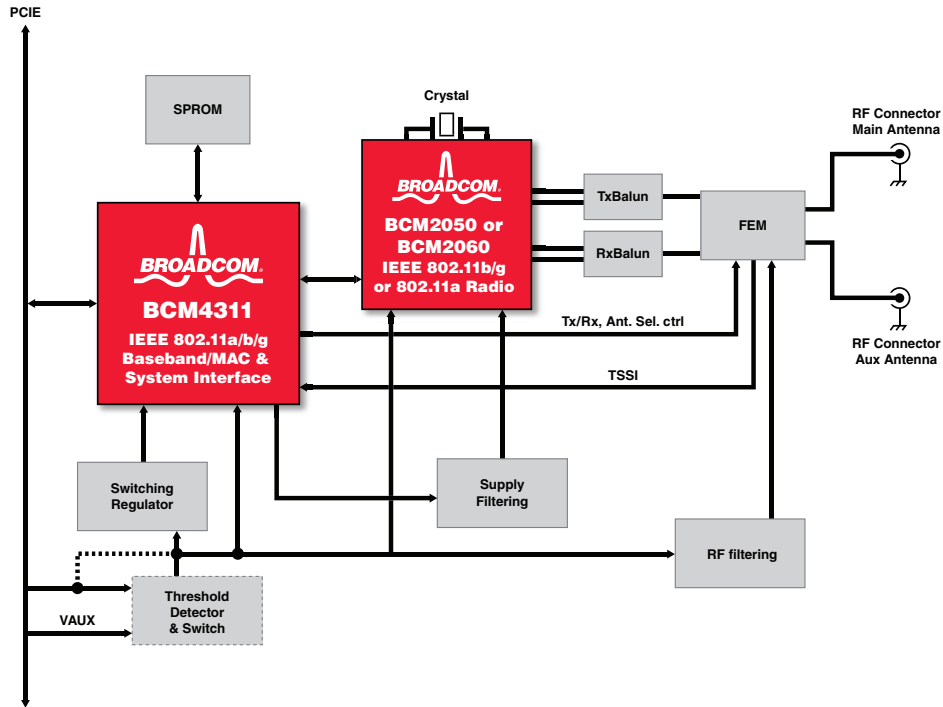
PCIE

SPROM

BROADCOM

BCM4311

IEEE 802.11a/b/g
Baseband/MAC &
System Interface

Crystal

BROADCOM

BCM2050 or
BCM2060
IEEE 802.11b/g
or 802.11a Radio

TxBalun

RxBalun

FEM

RF Connector
Main Antenna

RF Connector
Aux Antenna

Tx/Rx, Ant. Sel. ctrl

TSSI

Switching
Regulator

Supply
Filtering

RF filtering

Threshold
Detector
& Switch

VAUX